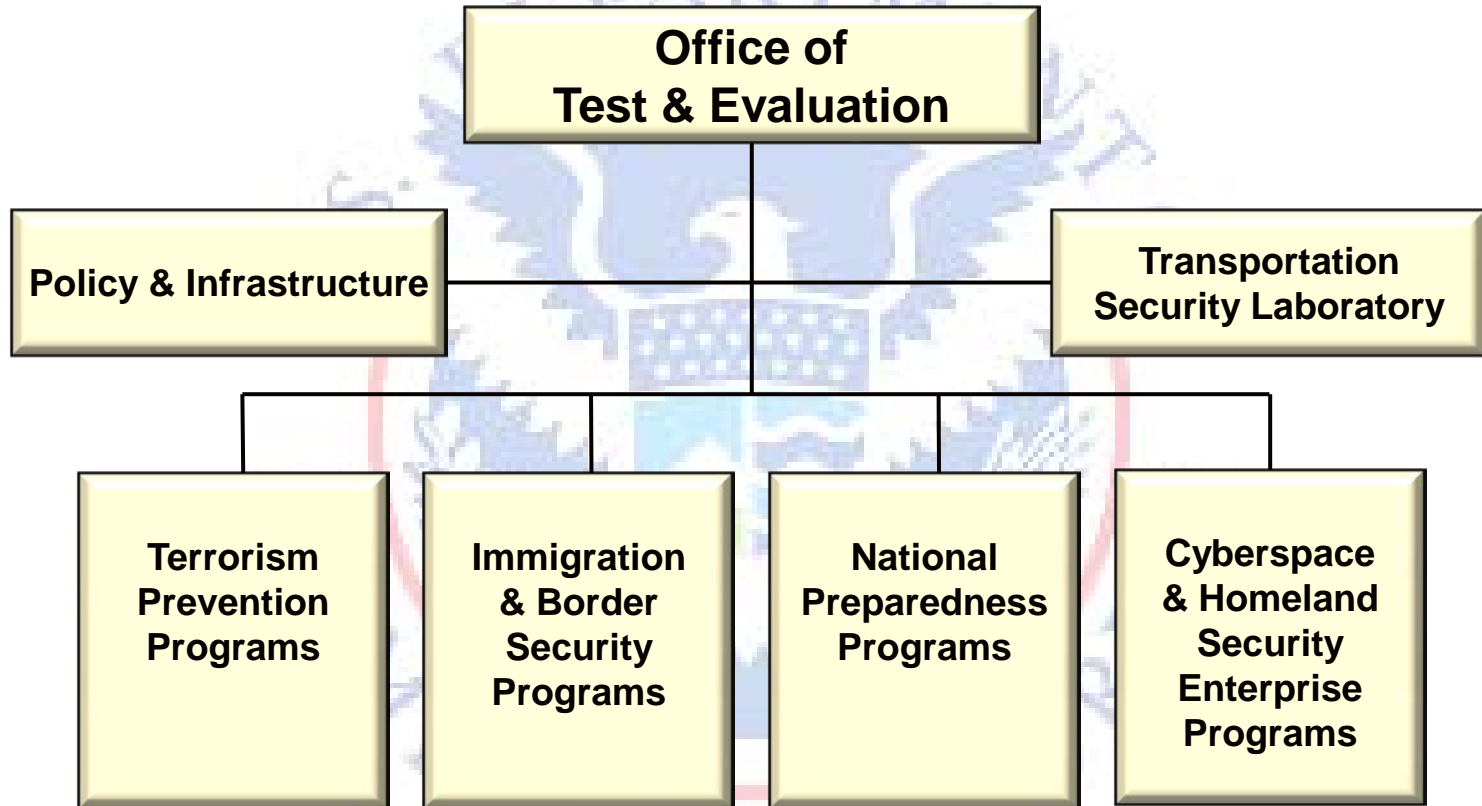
Office of Test & Evaluation

Policy & Infrastructure

Transportation Security Laboratory

Terrorism Prevention Programs

Immigration & Border Security Programs

National Preparedness Programs

Cyberspace & Homeland Security Enterprise Programs